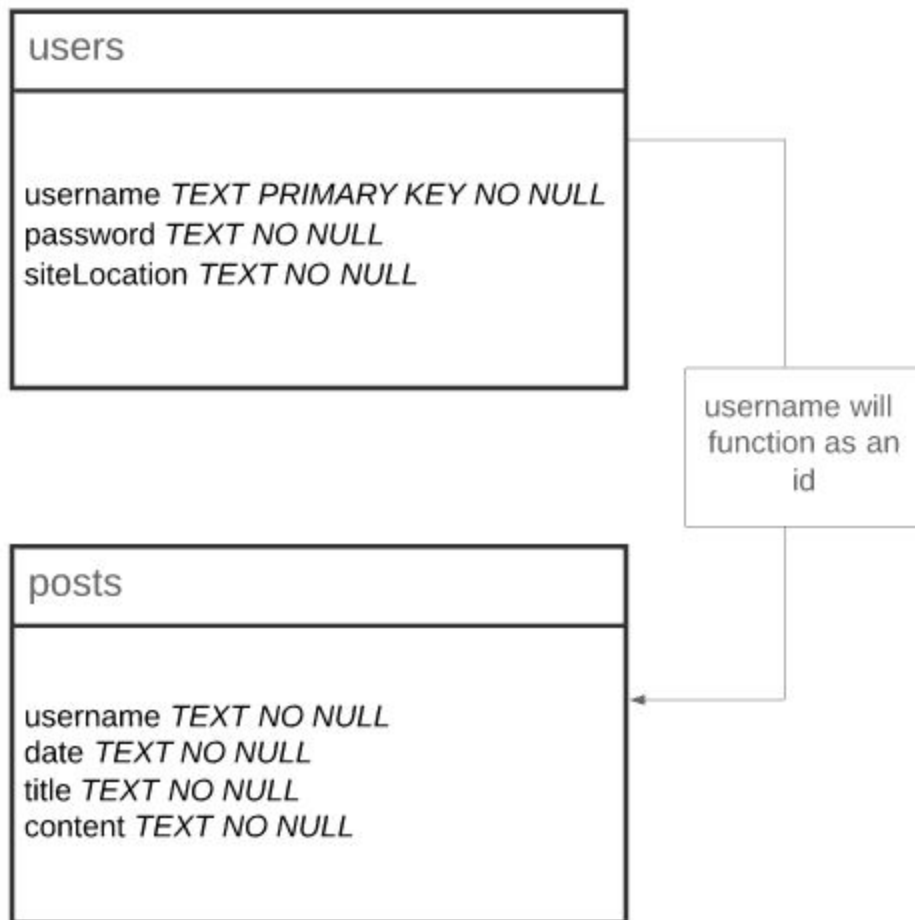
users

username *TEXT PRIMARY KEY NO NULL*
password *TEXT NO NULL*
siteLocation *TEXT NO NULL*

username will function as an id

posts

username *TEXT NO NULL*
date *TEXT NO NULL*
title *TEXT NO NULL*
content *TEXT NO NULL*